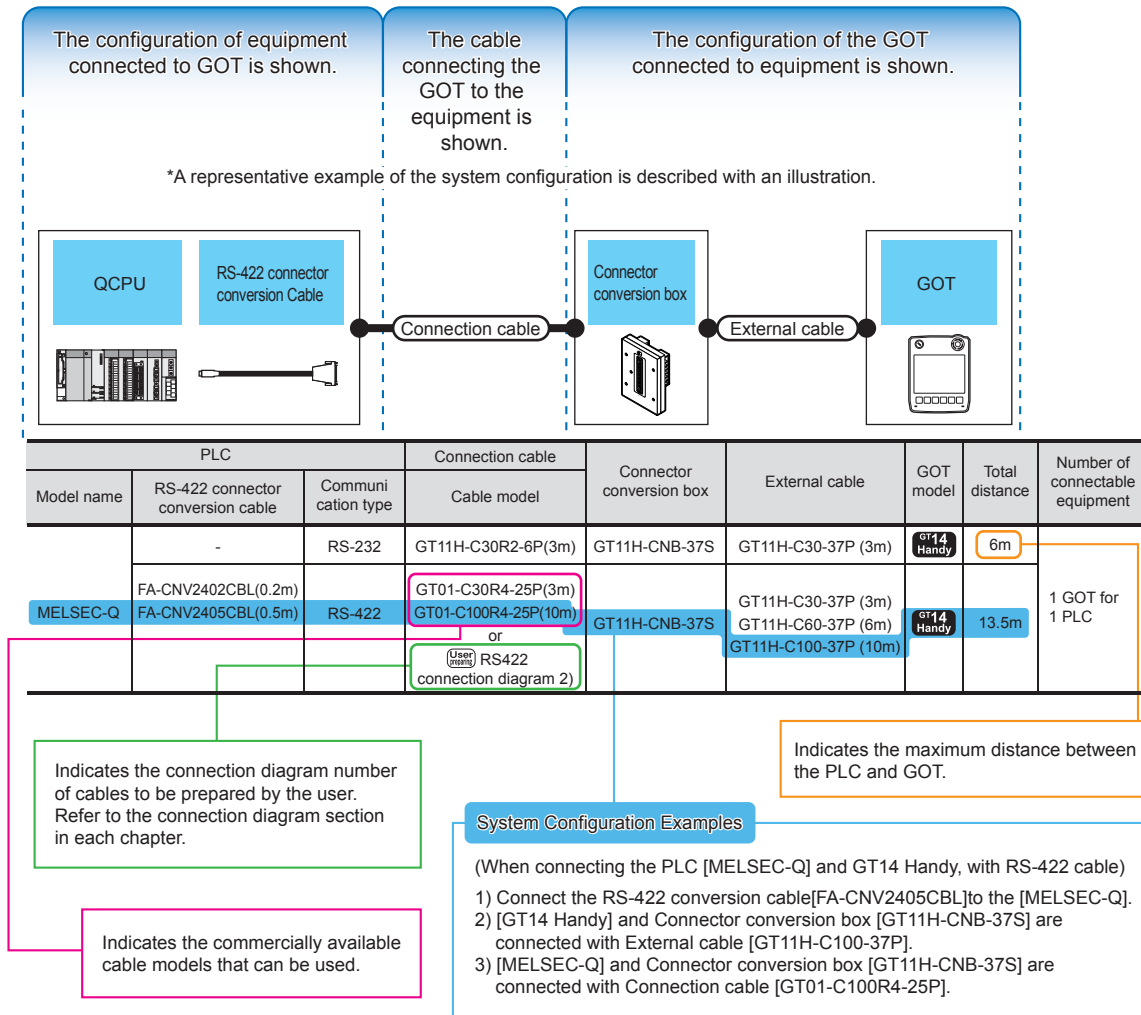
The configuration of equipment connected to GOT is shown.

The cable connecting the GOT to the equipment is shown.

The configuration of the GOT connected to equipment is shown.

*A representative example of the system configuration is described with an illustration.

QCPU

RS-422 connector conversion Cable

Connection cable

Connector conversion box

External cable

GOT

| PLC | | | Connection cable | Connector conversion box | External cable | GOT model | Total distance | Number of connectable equipment |
|---|---|---|---|---|---|---|---|---|
| Model name | RS-422 connector conversion cable | Communi cation type | Cable model | | | | | |
| MELSEC-Q | - | RS-232 | GT11H-C30R2-6P(3m) | GT11H-CNB-37S | GT11H-C30-37P (3m) | GT14 Handy | 6m | 1 GOT for 1 PLC |
| | FA-CNV2402CBL(0.2m) FA-CNV2405CBL(0.5m) | RS-422 | GT01-C30R4-25P(3m) GT01-C100R4-25P(10m) or User preparing RS422 connection diagram 2) | GT11H-CNB-37S | GT11H-C30-37P (3m) GT11H-C60-37P (6m) GT11H-C100-37P (10m) | GT14 Handy | 13.5m | |

Indicates the maximum distance between the PLC and GOT.

Indicates the connection diagram number of cables to be prepared by the user. Refer to the connection diagram section in each chapter.

System Configuration Examples

(When connecting the PLC [MELSEC-Q] and GT14 Handy, with RS-422 cable)

1) Connect the RS-422 conversion cable[FA-CNV2405CBL]to the [MELSEC-Q].
2) [GT14 Handy] and Connector conversion box [GT11H-CNB-37S] are connected with External cable [GT11H-C100-37P].
3) [MELSEC-Q] and Connector conversion box [GT11H-CNB-37S] are connected with Connection cable [GT01-C100R4-25P].

Indicates the commercially available cable models that can be used.